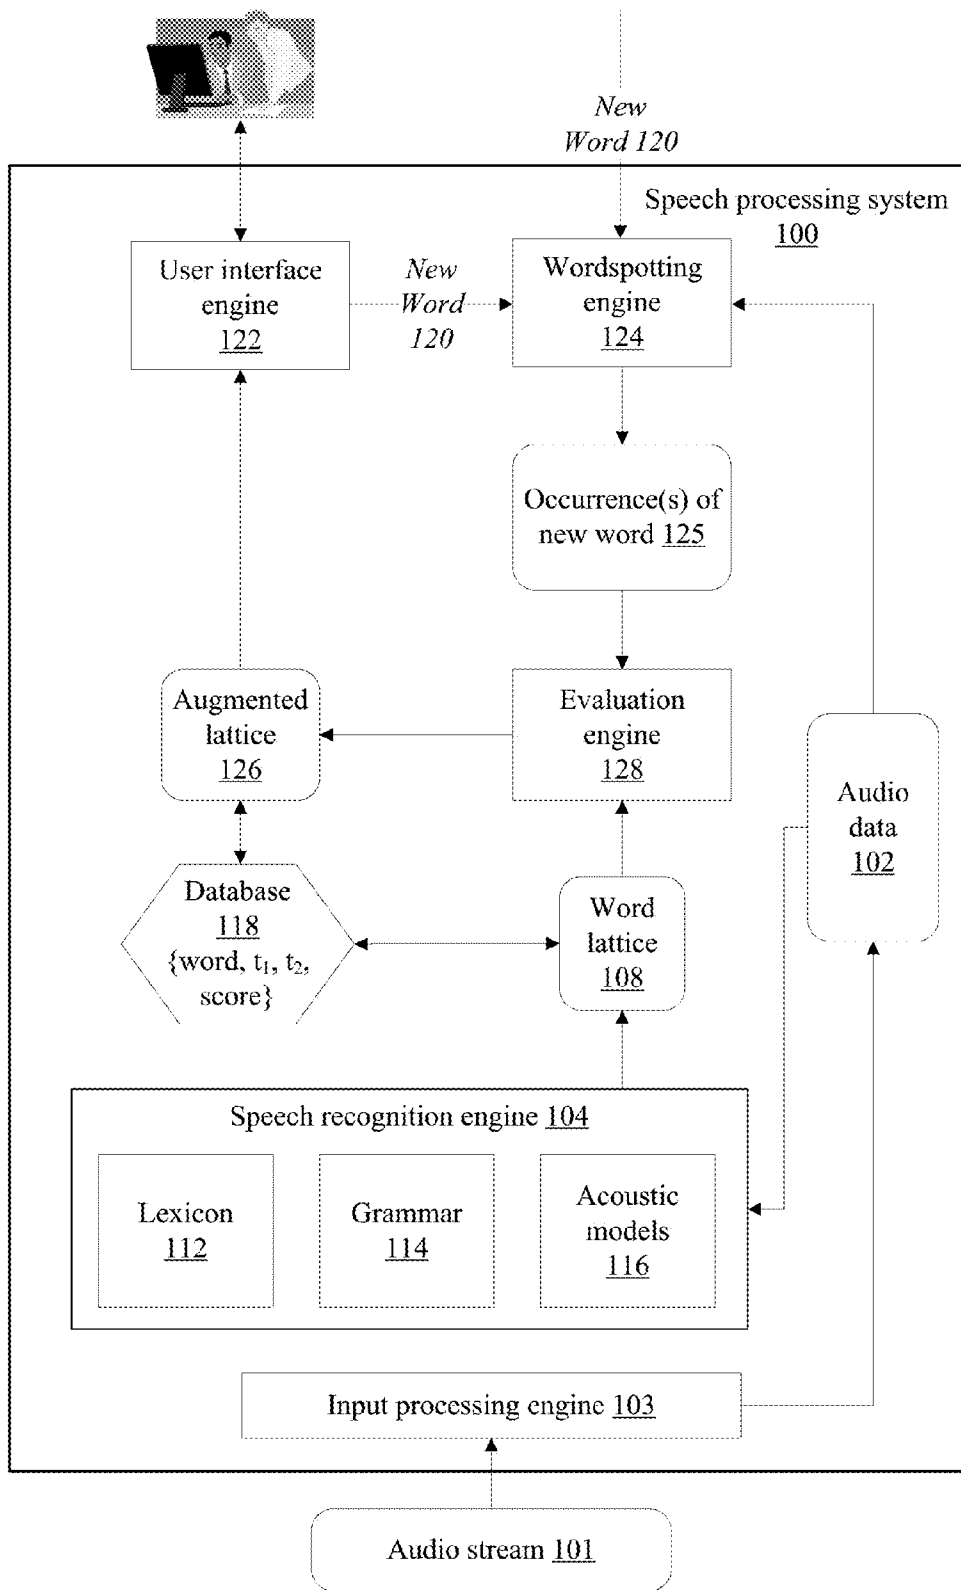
New Word 120

Speech processing system 100

User interface engine 122

New Word 120

Wordspotting engine 124

Occurrence(s) of new word 125

Augmented lattice 126

Evaluation engine 128

Audio data 102

Database 118 {word, $t_1$, $t_2$, score}

Word lattice 108

Speech recognition engine 104

Lexicon 112

Grammar 114

Acoustic models 116

Input processing engine 103

Audio stream 101